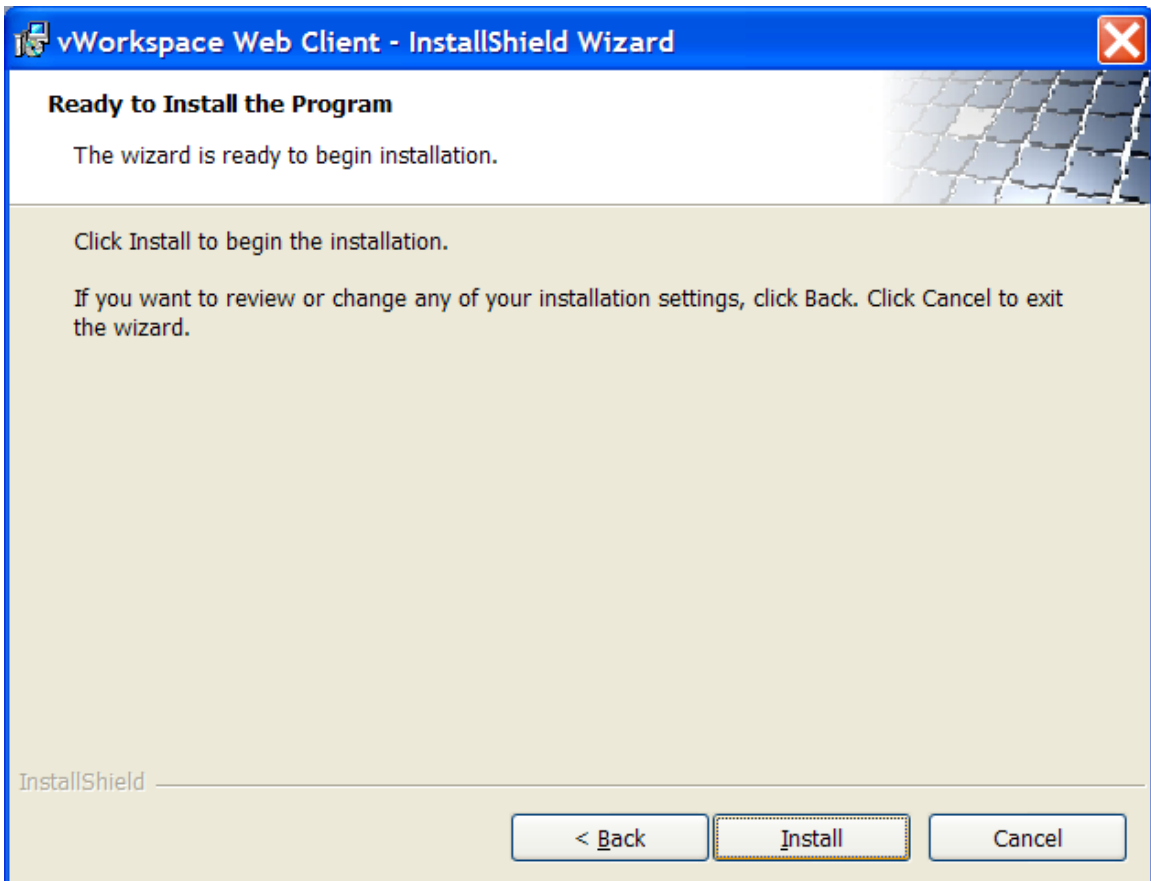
vWorkspace Web Client - InstallShield Wizard

Ready to Install the Program

The wizard is ready to begin installation.

Click Install to begin the installation.

If you want to review or change any of your installation settings, click Back. Click Cancel to exit the wizard.

InstallShield

< Back

Install

Cancel